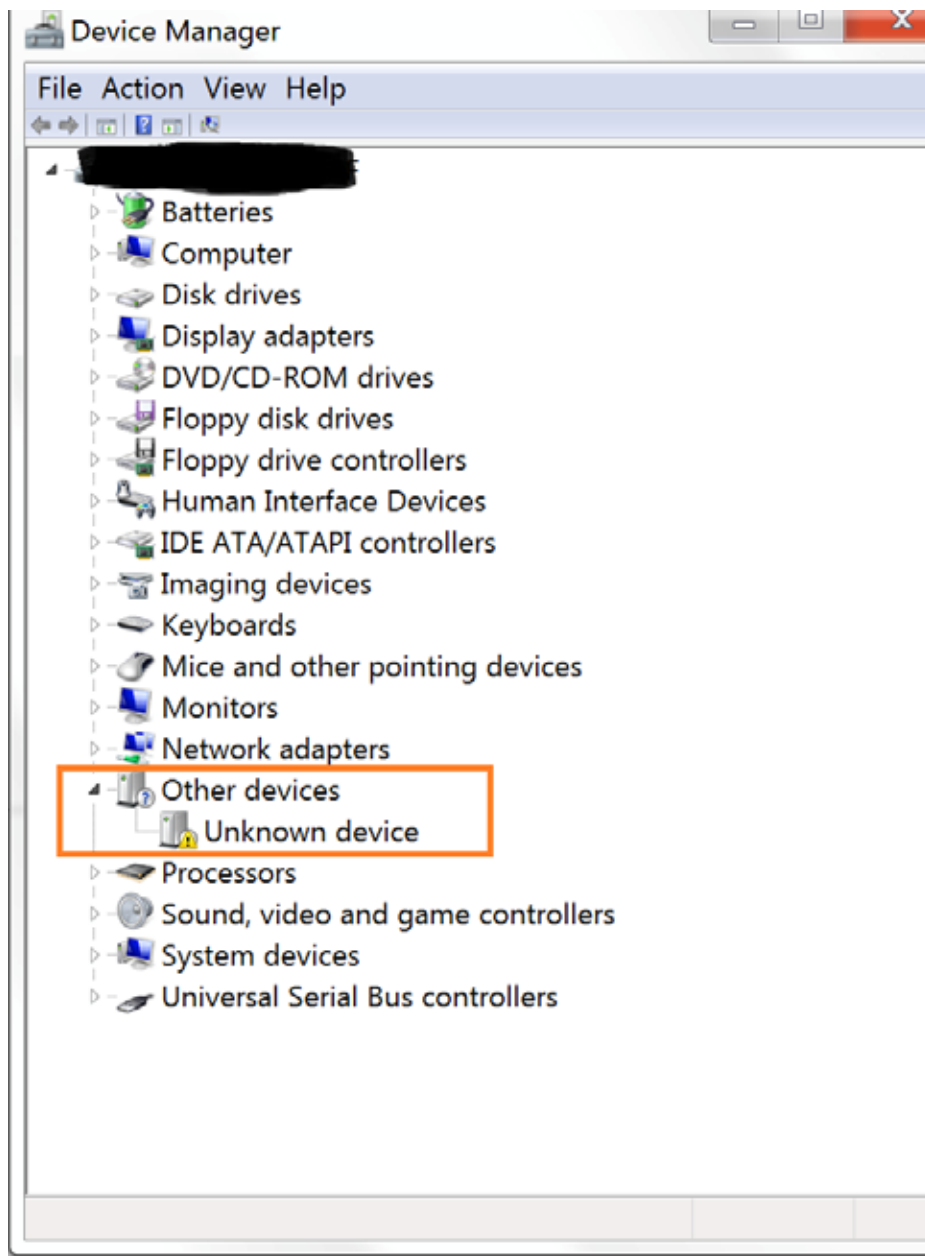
Device Manager

File Action View Help

Batteries
Computer
Disk drives
Display adapters
DVD/CD-ROM drives
Floppy disk drives
Floppy drive controllers
Human Interface Devices
IDE ATA/ATAPI controllers
Imaging devices
Keyboards
Mice and other pointing devices
Monitors
Network adapters
Other devices
Unknown device
Processors
Sound, video and game controllers
System devices
Universal Serial Bus controllers